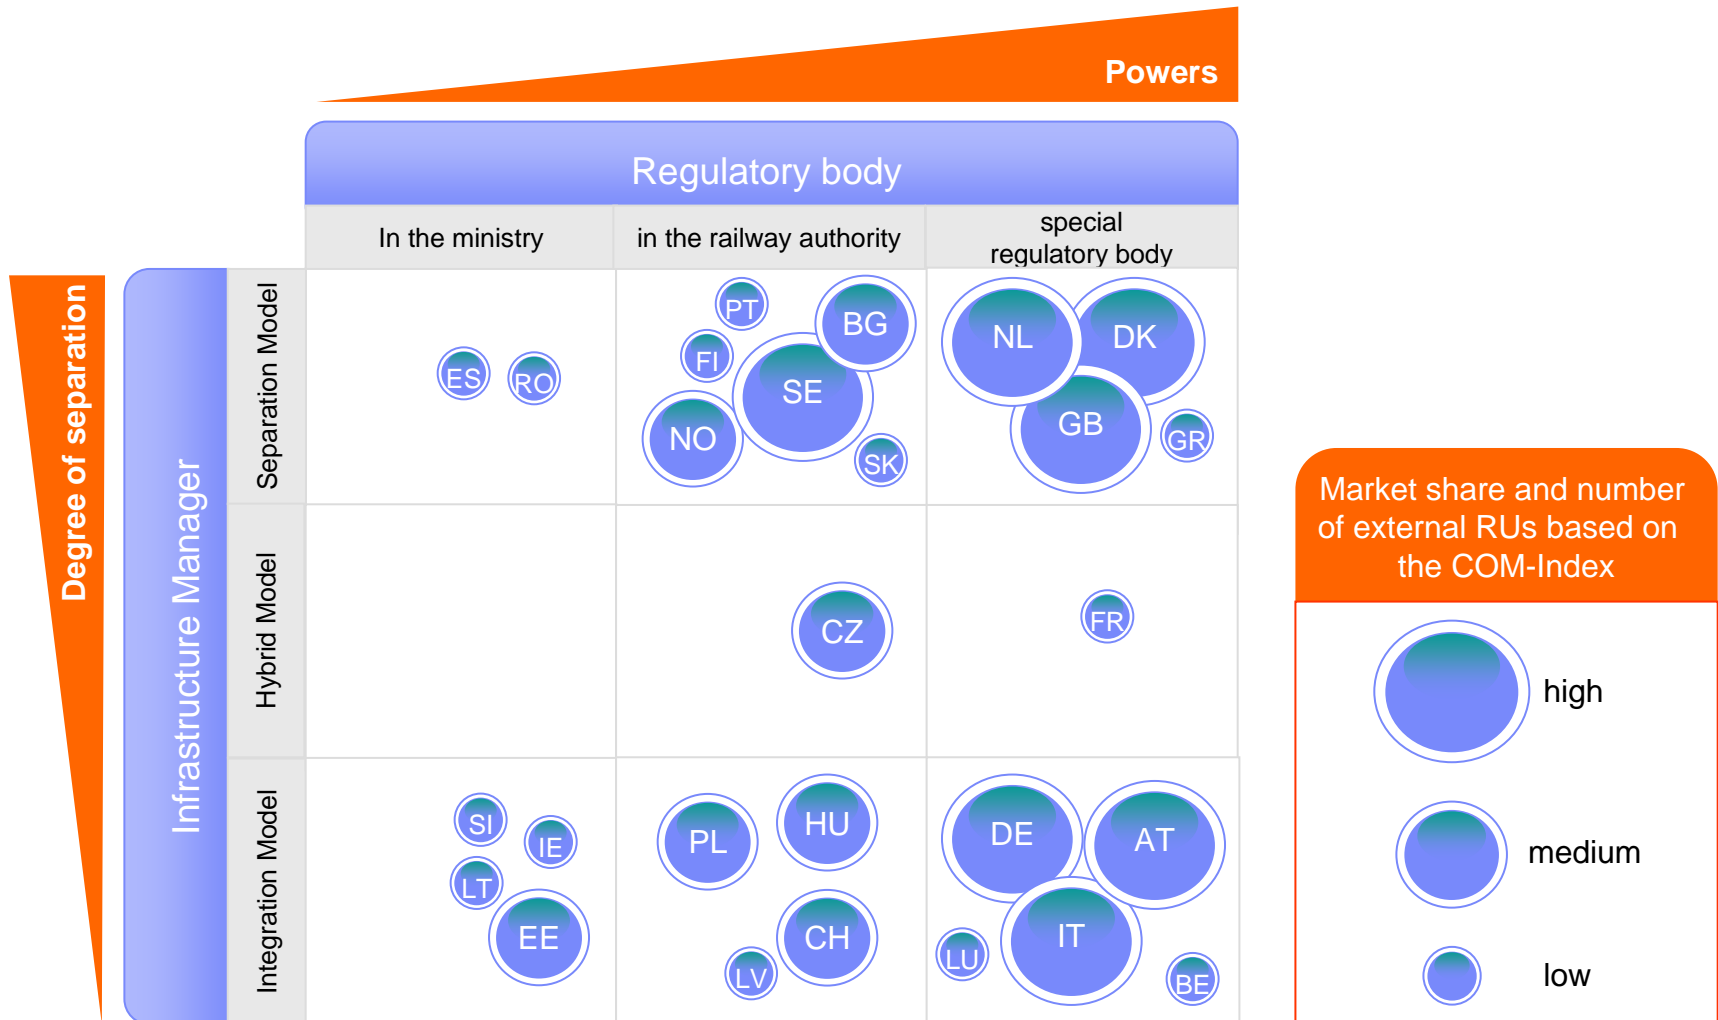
Powers

Regulatory body

| | | In the ministry | in the railway authority | special regulatory body |
|---|---|---|---|---|
| Infrastructure Manager | Separation Model | ES RO | PT BG FI SE NO SK | NL DK GB GR |
| | Hybrid Model | | CZ | FR |
| | Integration Model | SI IE LT EE | PL HU CH LV | DE AT LU IT BE |

Degree of separation

Market share and number of external RUs based on the COM-Index

high

medium

low